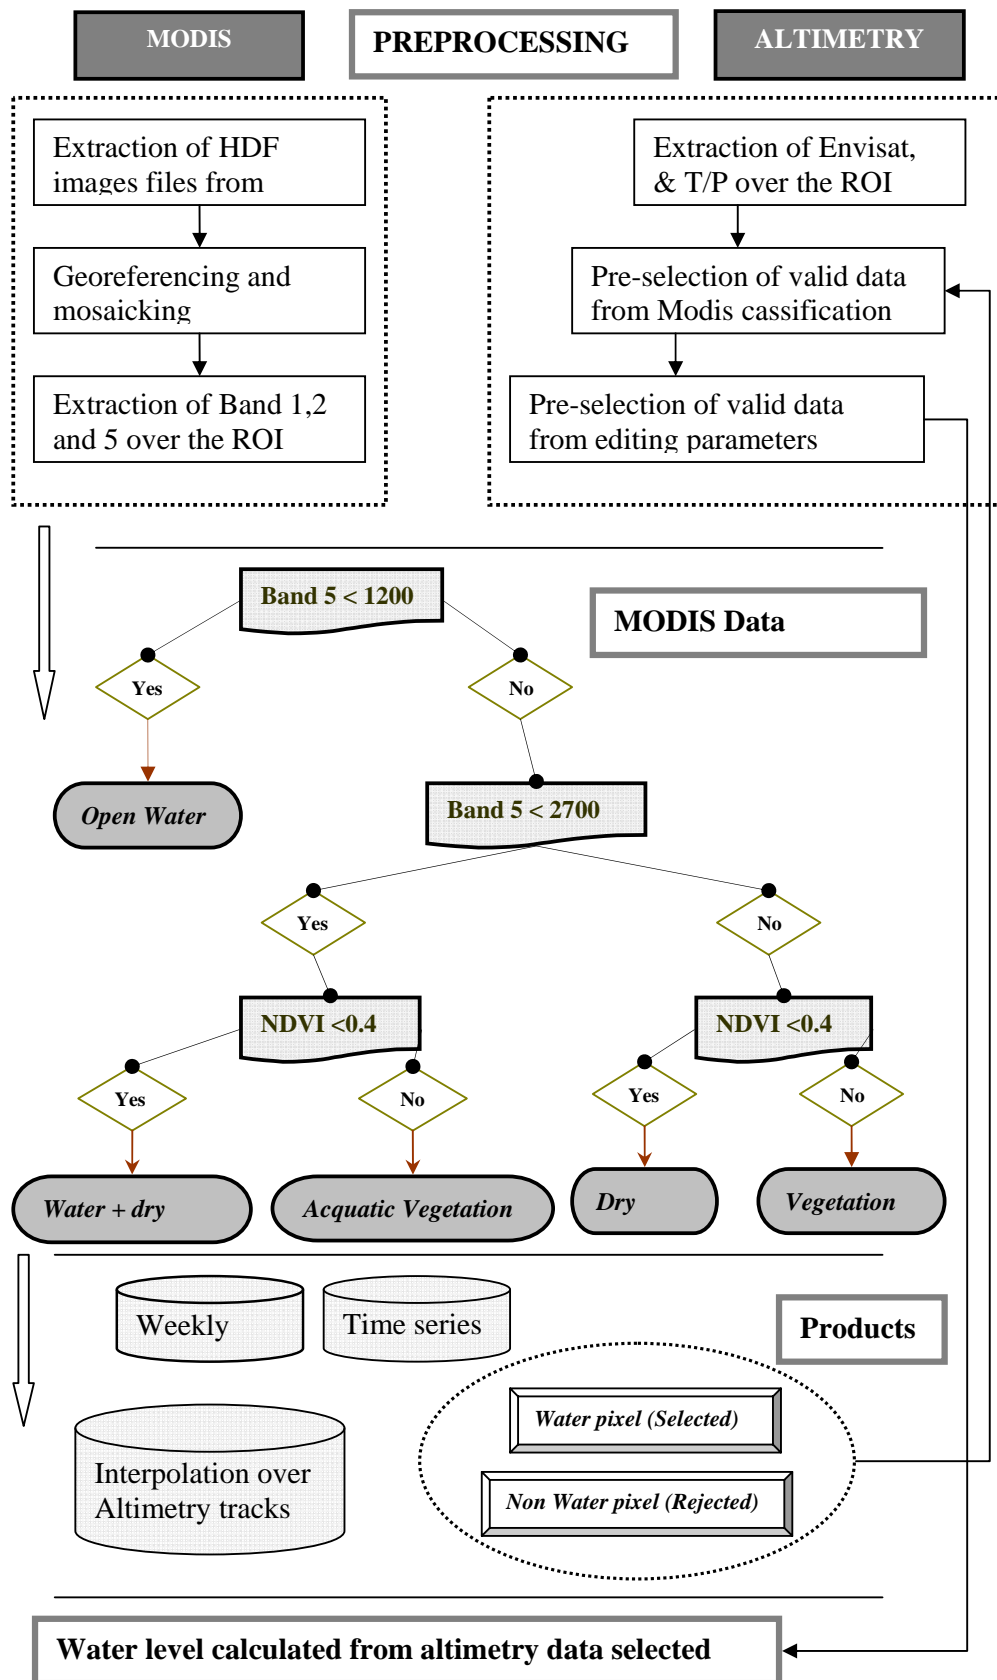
MODIS

PREPROCESSING

ALTIMETRY

Extraction of HDF images files from

Georeferencing and mosaicking

Extraction of Band 1,2 and 5 over the ROI

Extraction of Envisat, & T/P over the ROI

Pre-selection of valid data from Modis cassification

Pre-selection of valid data from editing parameters

Band 5 < 1200

MODIS Data

Yes

No

Open Water

Band 5 < 2700

Yes

No

NDVI <0.4

NDVI <0.4

Yes

No

Yes

No

Water + dry

Acquatic Vegetation

Dry

Vegetation

Weekly

Time series

Products

Water pixel (Selected)

Non Water pixel (Rejected)

Interpolation over Altimetry tracks

Water level calculated from altimetry data selected